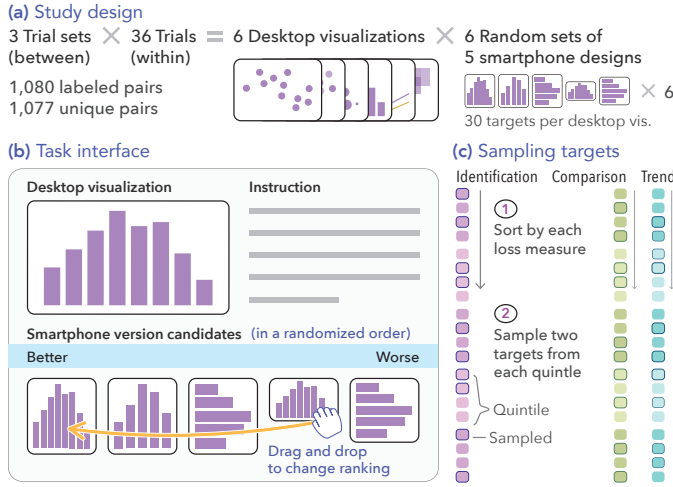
(a) Study design

3 Trial sets (between) × 36 Trials (within) = 6 Desktop visualizations × 6 Random sets of 5 smartphone designs × 6

1,080 labeled pairs
1,077 unique pairs

30 targets per desktop vis.

(b) Task interface

Desktop visualization

Instruction

Smartphone version candidates (in a randomized order)

Better

Worse

Drag and drop to change ranking

(c) Sampling targets

Identification Comparison Trend

1 Sort by each loss measure

2 Sample two targets from each quintile

Quintile

Sampled